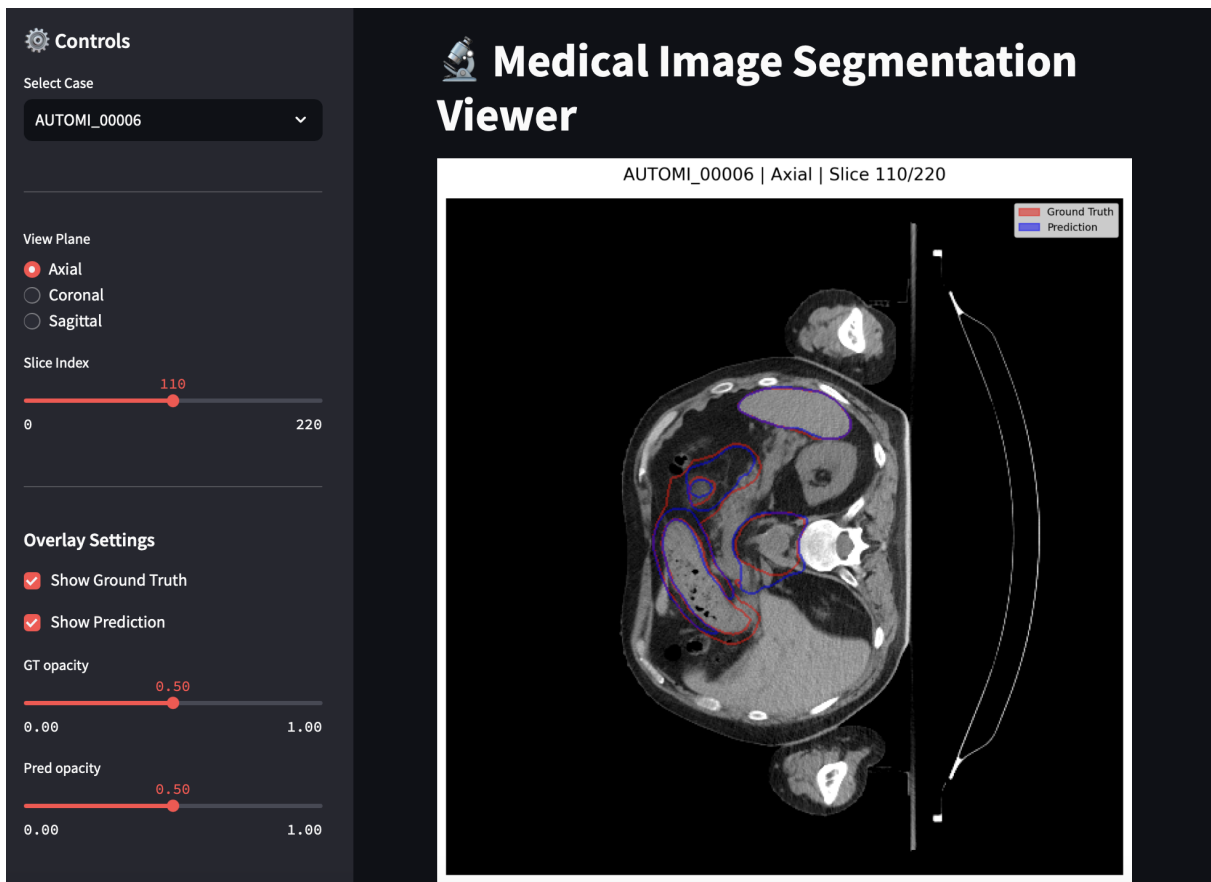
⚙️ Controls

Select Case

AUTOMI_00006

View Plane

Axial

Coronal

Sagittal

Slice Index

110

0

220

Overlay Settings

Show Ground Truth

Show Prediction

GT opacity

0.50

0.00

1.00

Pred opacity

0.50

0.00

1.00

🔬 Medical Image Segmentation Viewer

AUTOMI_00006 | Axial | Slice 110/220

Ground Truth

Prediction